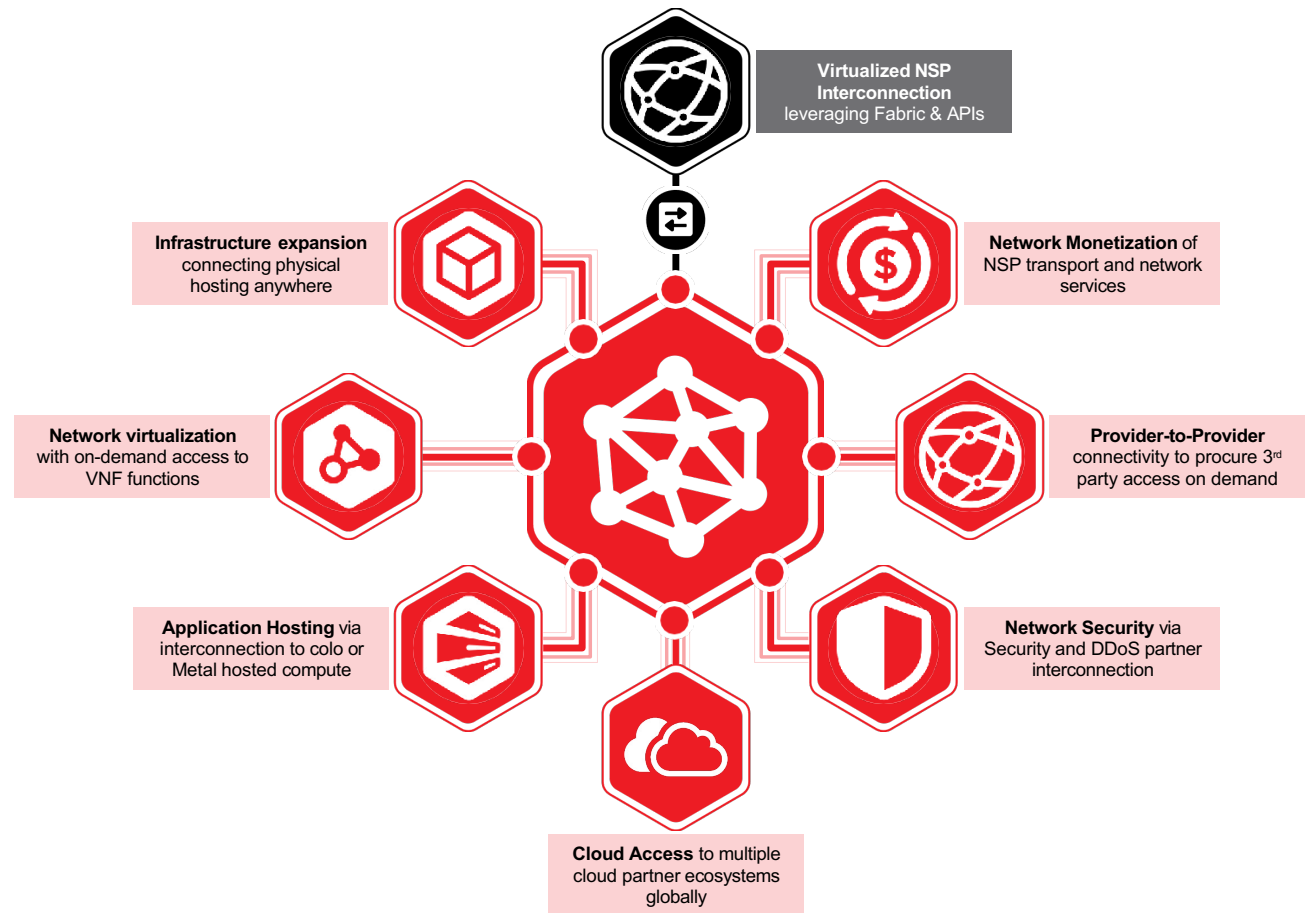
**Virtualized NSP Interconnection** leveraging Fabric & APIs

**Infrastructure expansion** connecting physical hosting anywhere

**Network Monetization** of NSP transport and network services

**Network virtualization** with on-demand access to VNF functions

**Provider-to-Provider** connectivity to procure 3$^{rd}$ party access on demand

**Application Hosting** via interconnection to colo or Metal hosted compute

**Network Security** via Security and DDoS partner interconnection

**Cloud Access** to multiple cloud partner ecosystems globally